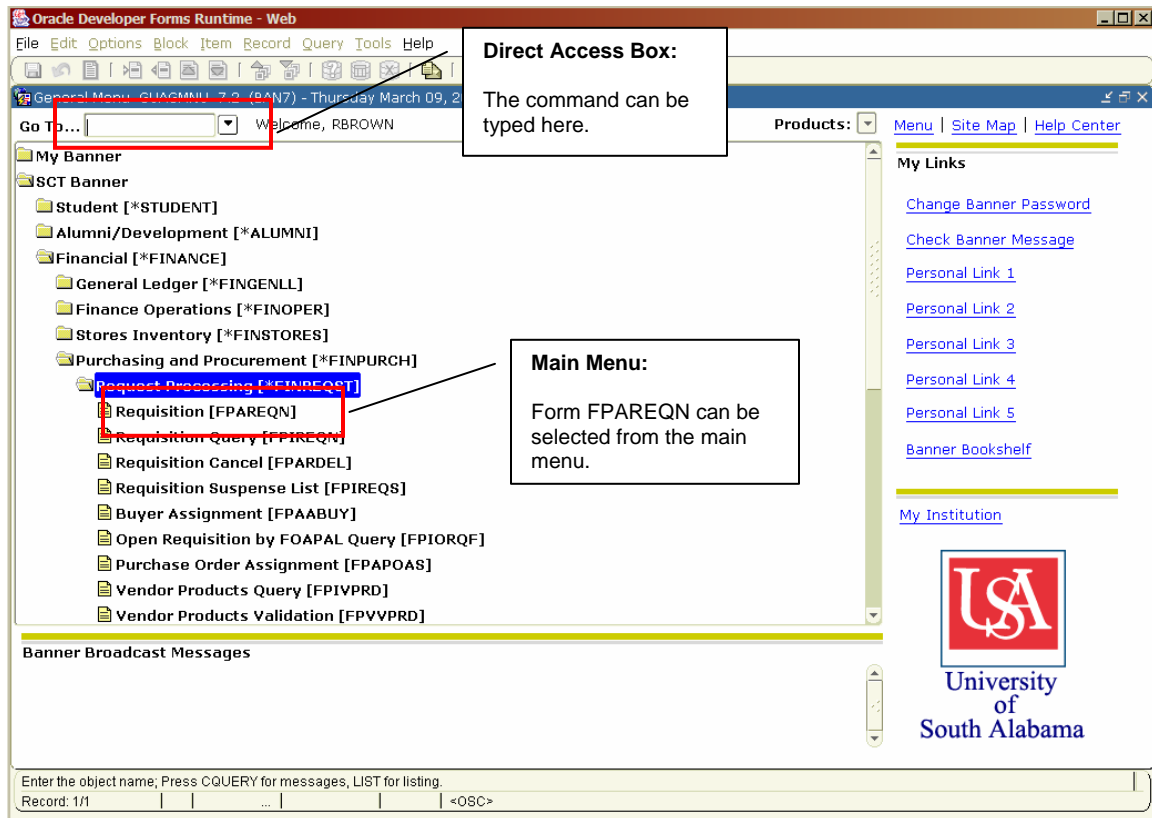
Oracle Developer Forms Runtime - Web

File Edit Options Block Item Record Query Tools Help

Direct Access Box:

The command can be typed here.

General Menu GUAGMNU 7.2 (BAN7) - Thursday March 09, 2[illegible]

Go To... Welcome, RBROWN

Products:

Menu | Site Map | Help Center

My Banner
SCT Banner
Student [*STUDENT]
Alumni/Development [*ALUMNI]
Financial [*FINANCE]
General Ledger [*FINGENLL]
Finance Operations [*FINOPER]
Stores Inventory [*FINSTORES]
Purchasing and Procurement [*FINPURCH]
Request Processing [*FINREQST]
Requisition [FPAREQN]
Requisition Query [FPIREQN]
Requisition Cancel [FPARDEL]
Requisition Suspense List [FPIREQS]
Buyer Assignment [FPAABUY]
Open Requisition by FOAPAL Query [FPIORQF]
Purchase Order Assignment [FPAPOAS]
Vendor Products Query [FPIVPRD]
Vendor Products Validation [FPVVPRD]

Main Menu:

Form FPAREQN can be selected from the main menu.

My Links

Change Banner Password
Check Banner Message
Personal Link 1
Personal Link 2
Personal Link 3
Personal Link 4
Personal Link 5
Banner Bookshelf

My Institution

USA
University of South Alabama

Banner Broadcast Messages

Enter the object name; Press CQUERY for messages, LIST for listing.
Record: 1/1 | ... | <OSC>